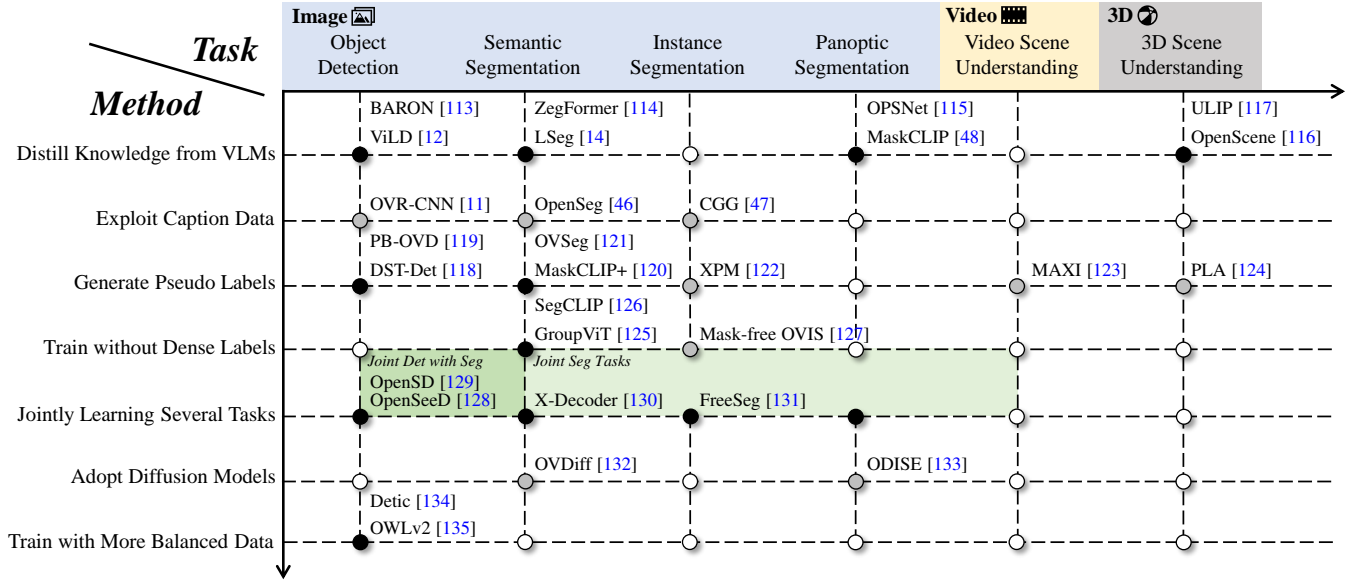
Task

Method

| | Image: Object Detection | Image: Semantic Segmentation | Image: Instance Segmentation | Image: Panoptic Segmentation | Video: Video Scene Understanding | 3D: 3D Scene Understanding |
|---|---|---|---|---|---|---|
| Distill Knowledge from VLMs | BARON [113], ViLD [12] | ZegFormer [114], LSeg [14] | | OPSNet [115], MaskCLIP [48] | | ULIP [117], OpenScene [116] |
| Exploit Caption Data | OVR-CNN [11] | OpenSeg [46] | CGG [47] | | | |
| Generate Pseudo Labels | PB-OVD [119], DST-Det [118] | OVSeg [121], MaskCLIP+ [120] | XPM [122] | | MAXI [123] | PLA [124] |
| Train without Dense Labels | | SegCLIP [126], GroupViT [125] | Mask-free OVIS [127] | | | |
| Jointly Learning Several Tasks | Joint Det with Seg: OpenSD [129], OpenSeeD [128] | Joint Seg Tasks: X-Decoder [130] | FreeSeg [131] | | | |
| Adopt Diffusion Models | | OVDiff [132] | | ODISE [133] | | |
| Train with More Balanced Data | Detic [134], OWLv2 [135] | | | | | |